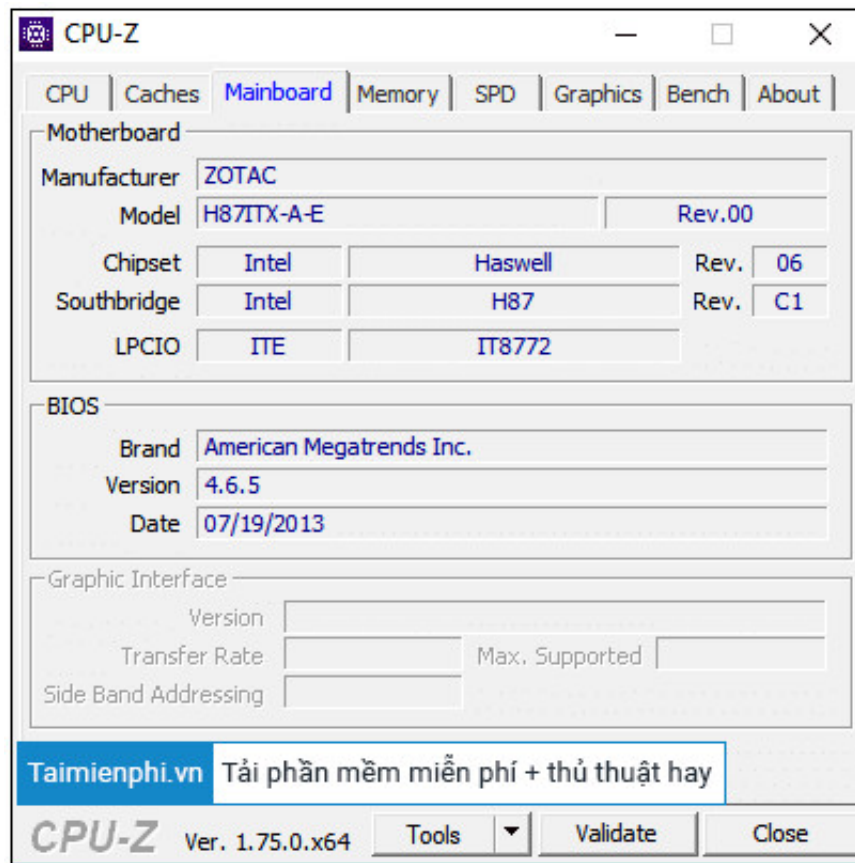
CPU-Z

CPU | Caches | Mainboard | Memory | SPD | Graphics | Bench | About

Motherboard
Manufacturer ZOTAC
Model H87ITX-A-E Rev.00
Chipset Intel Haswell Rev. 06
Southbridge Intel H87 Rev. C1
LPCIO ITE IT8772

BIOS
Brand American Megatrends Inc.
Version 4.6.5
Date 07/19/2013

Graphic Interface
Version
Transfer Rate Max. Supported
Side Band Addressing

Taimienphi.vn Tải phần mềm miễn phí + thủ thuật hay

CPU-Z Ver. 1.75.0.x64 Tools Validate Close